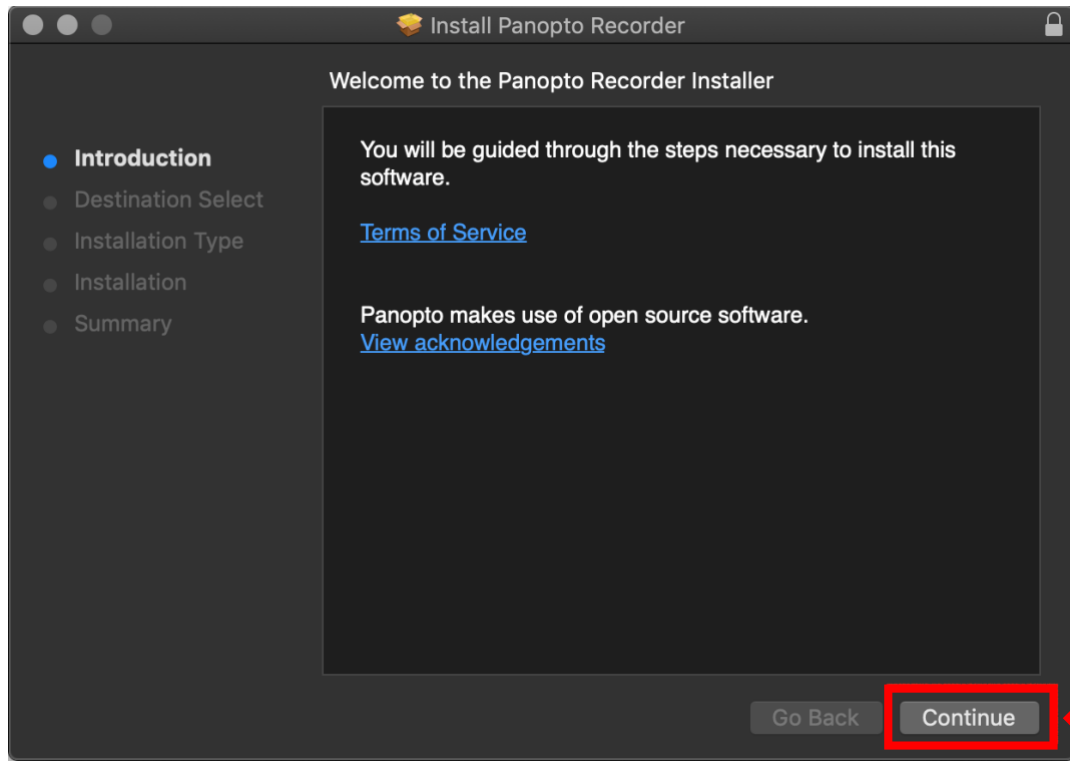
Install Panopto Recorder

Welcome to the Panopto Recorder Installer

Introduction
Destination Select
Installation Type
Installation
Summary

You will be guided through the steps necessary to install this software.

Terms of Service

Panopto makes use of open source software.
View acknowledgements

Go Back
Continue